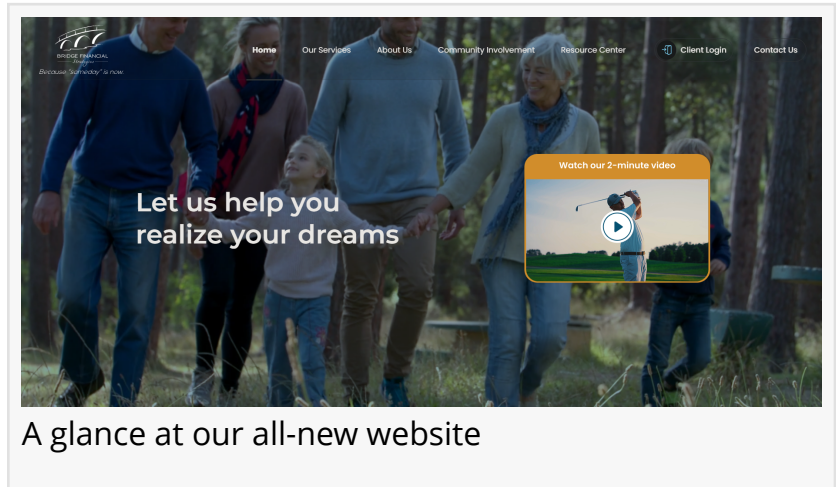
BRIDGE FINANCIAL

Because "someday" is now.

Home Our Services About Us Community Involvement Resource Center Client Login Contact Us

Let us help you realize your dreams

Watch our 2-minute video

A glance at our all-new website